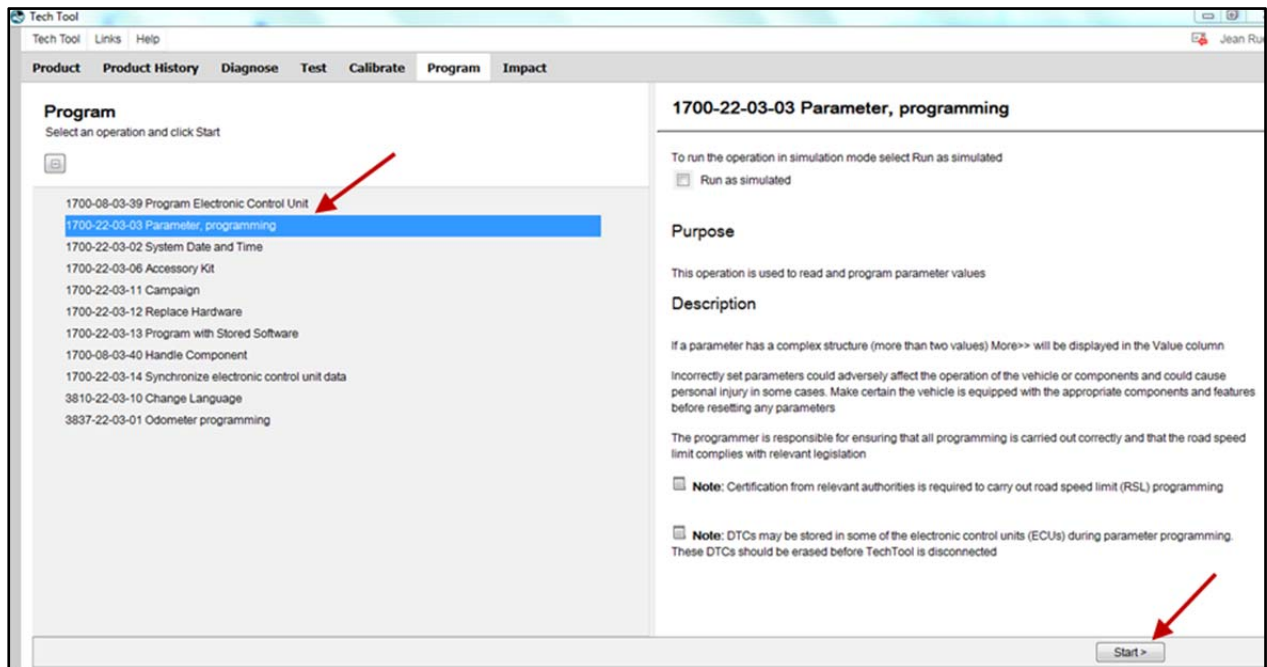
Tech Tool

Tech Tool Links Help

Jean Ru

Product Product History Diagnose Test Calibrate Program Impact

Program
Select an operation and click Start

1700-08-03-39 Program Electronic Control Unit
1700-22-03-03 Parameter, programming
1700-22-03-02 System Date and Time
1700-22-03-06 Accessory Kit
1700-22-03-11 Campaign
1700-22-03-12 Replace Hardware
1700-22-03-13 Program with Stored Software
1700-08-03-40 Handle Component
1700-22-03-14 Synchronize electronic control unit data
3810-22-03-10 Change Language
3837-22-03-01 Odometer programming

1700-22-03-03 Parameter, programming

To run the operation in simulation mode select Run as simulated

Run as simulated

Purpose

This operation is used to read and program parameter values

Description

If a parameter has a complex structure (more than two values) More>> will be displayed in the Value column

Incorrectly set parameters could adversely affect the operation of the vehicle or components and could cause personal injury in some cases. Make certain the vehicle is equipped with the appropriate components and features before resetting any parameters

The programmer is responsible for ensuring that all programming is carried out correctly and that the road speed limit complies with relevant legislation

Note: Certification from relevant authorities is required to carry out road speed limit (RSL) programming

Note: DTCs may be stored in some of the electronic control units (ECUs) during parameter programming. These DTCs should be erased before TechTool is disconnected

Start >